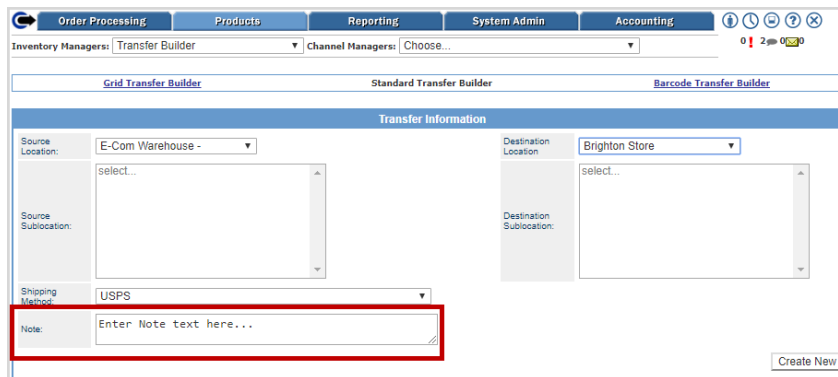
Order Processing | Products | Reporting | System Admin | Accounting

Inventory Managers: Transfer Builder

Channel Managers: Choose...

0 ! 2 0 0

Grid Transfer Builder

Standard Transfer Builder

Barcode Transfer Builder

Transfer Information

Source Location: E-Com Warehouse -

Destination Location Brighton Store

Source Sublocation: select...

Destination Sublocation: select...

Shipping Method: USPS

Note: Enter Note text here...

Create New